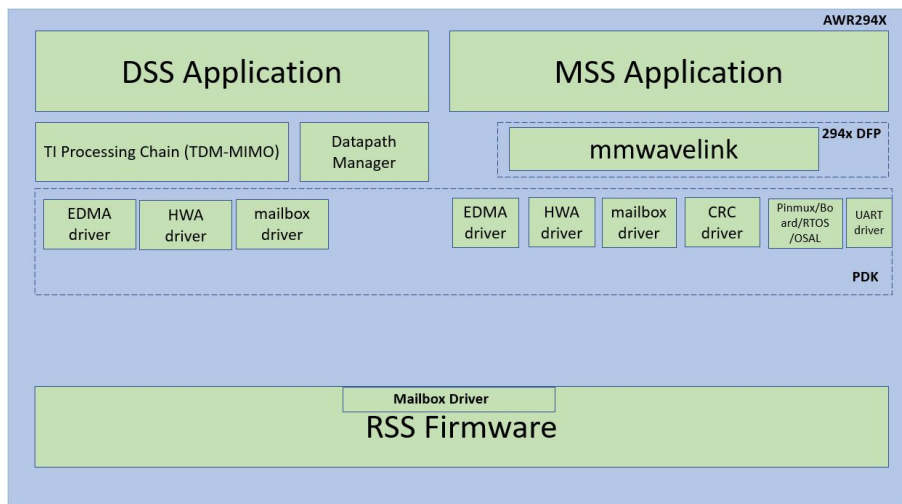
AWR294X

DSS Application

MSS Application

TI Processing Chain (TDM-MIMO)

Datapath Manager

mmwavelink

294x DFP

EDMA driver

HWA driver

mailbox driver

EDMA driver

HWA driver

mailbox driver

CRC driver

Pinmux/Board/RTOS/OSAL

UART driver

PDK

Mailbox Driver

RSS Firmware